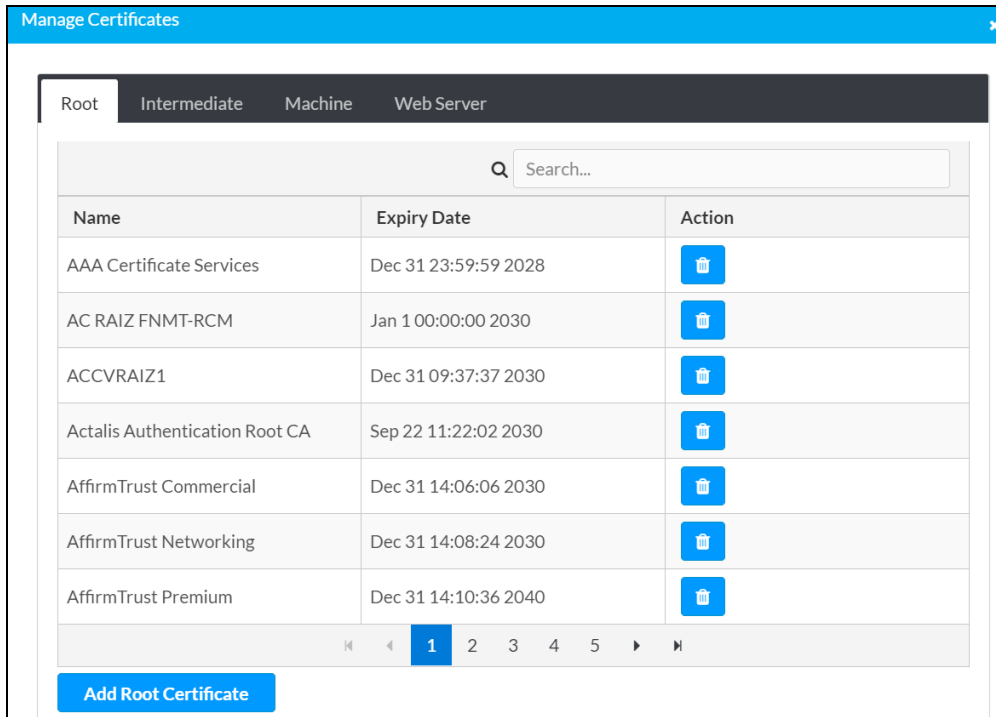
Manage Certificates

×

Root Intermediate Machine Web Server

Search...

| Name | Expiry Date | Action |
|---|---|---|
| AAA Certificate Services | Dec 31 23:59:59 2028 | |
| AC RAIZ FNMT-RCM | Jan 1 00:00:00 2030 | |
| ACCVRAIZ1 | Dec 31 09:37:37 2030 | |
| Actalis Authentication Root CA | Sep 22 11:22:02 2030 | |
| AffirmTrust Commercial | Dec 31 14:06:06 2030 | |
| AffirmTrust Networking | Dec 31 14:08:24 2030 | |
| AffirmTrust Premium | Dec 31 14:10:36 2040 | |

1 2 3 4 5

Add Root Certificate